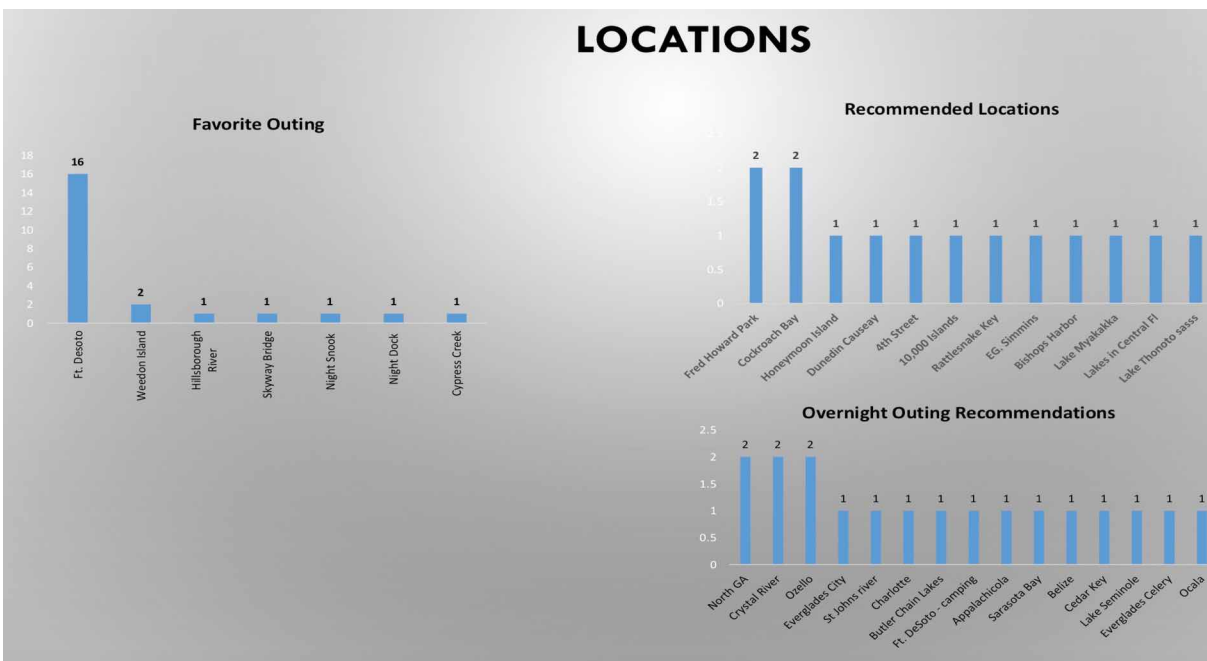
LOCATIONS

Favorite Outing

18
16
14
12
10
8
6
4
2
0

16
2
1
1
1
1
1

Ft. Desoto
Weedon Island
Hillsborough River
Skyway Bridge
Night Snook
Night Dock
Cypress Creek

Recommended Locations

2.5
2
1.5
1
0.5
0

2
2
1
1
1
1
1
1
1
1
1
1

Fred Howard Park
Cockroach Bay
Honeymoon Island
Dunedin Causeay
4th Street
10,000 Islands
Rattlesnake Key
EG. Simmins
Bishops Harbor
Lake Myakakka
Lakes in Central Fl
Lake Thonoto sasss

Overnight Outing Recommendations

2.5
2
1.5
1
0.5
0

2
2
2
1
1
1
1
1
1
1
1
1
1
1
1

North GA
Crystal River
Ozello
Everglades City
St Johns river
Charlotte
Butler Chain Lakes
Ft. DeSoto - camping
Appalachicola
Sarasota Bay
Belize
Cedar Key
Lake Seminole
Everglades Celery
Ocala